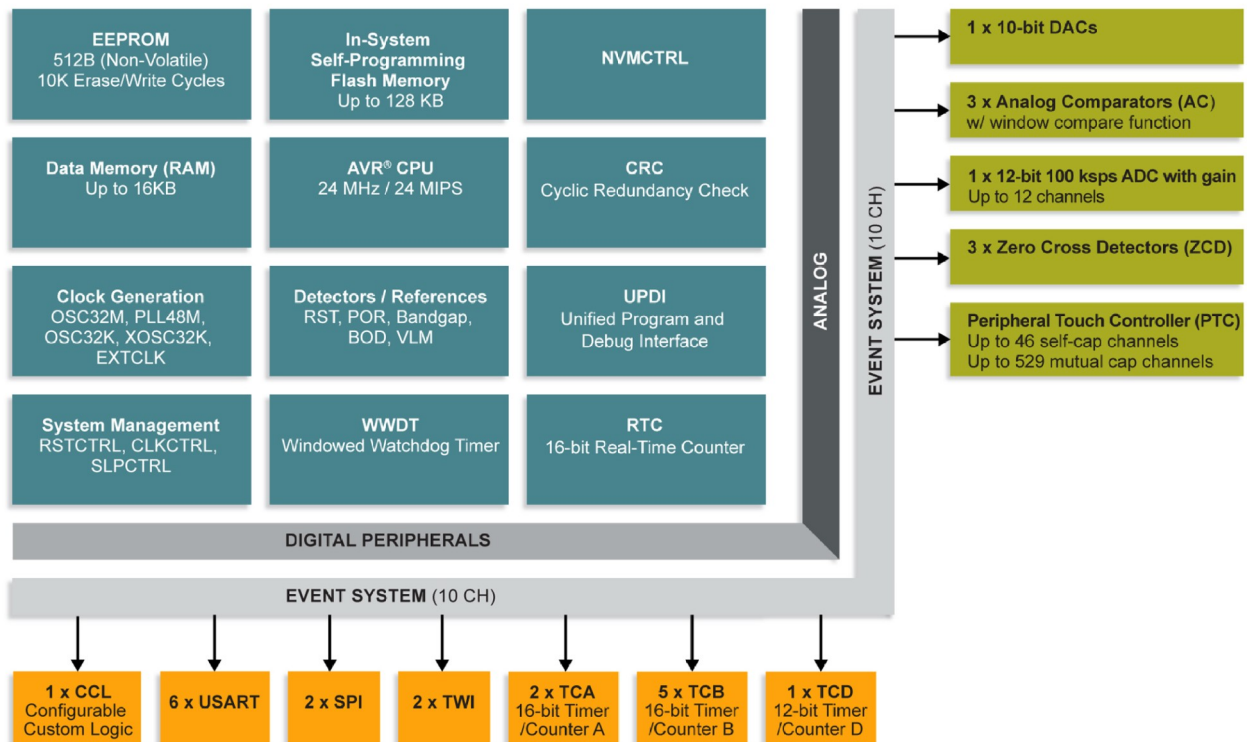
EEPROM
512B (Non-Volatile)
10K Erase/Write Cycles

In-System
Self-Programming
Flash Memory
Up to 128 KB

NVMCTRL

Data Memory (RAM)
Up to 16KB

AVR® CPU
24 MHz / 24 MIPS

CRC
Cyclic Redundancy Check

Clock Generation
OSC32M, PLL48M,
OSC32K, XOSC32K,
EXTCLK

Detectors / References
RST, POR, Bandgap,
BOD, VLM

UPDI
Unified Program and
Debug Interface

System Management
RSTCTRL, CLKCTRL,
SLPCTRL

WWDT
Windowed Watchdog Timer

RTC
16-bit Real-Time Counter

ANALOG

EVENT SYSTEM (10 CH)

DIGITAL PERIPHERALS

EVENT SYSTEM (10 CH)

1 x 10-bit DACs

3 x Analog Comparators (AC)
w/ window compare function

1 x 12-bit 100 ksps ADC with gain
Up to 12 channels

3 x Zero Cross Detectors (ZCD)

Peripheral Touch Controller (PTC)
Up to 46 self-cap channels
Up to 529 mutual cap channels

1 x CCL
Configurable
Custom Logic

6 x USART

2 x SPI

2 x TWI

2 x TCA
16-bit Timer
/Counter A

5 x TCB
16-bit Timer
/Counter B

1 x TCD
12-bit Timer
/Counter D